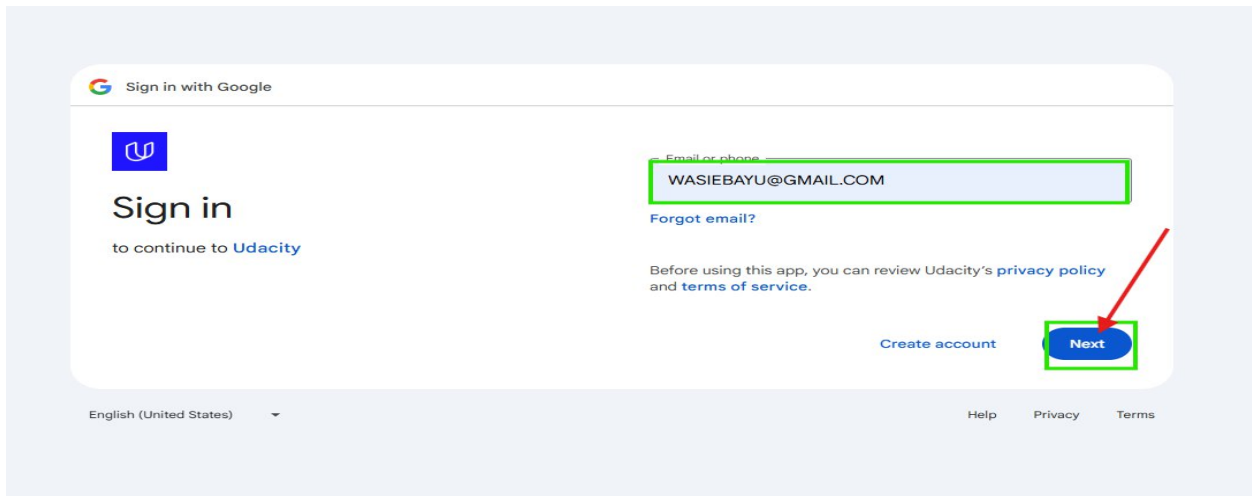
Sign in with Google

Sign in

to continue to Udacity

Email or phone
WASIEBAYU@GMAIL.COM

Forgot email?

Before using this app, you can review Udacity's privacy policy and terms of service.

Create account

Next

English (United States)

Help Privacy Terms